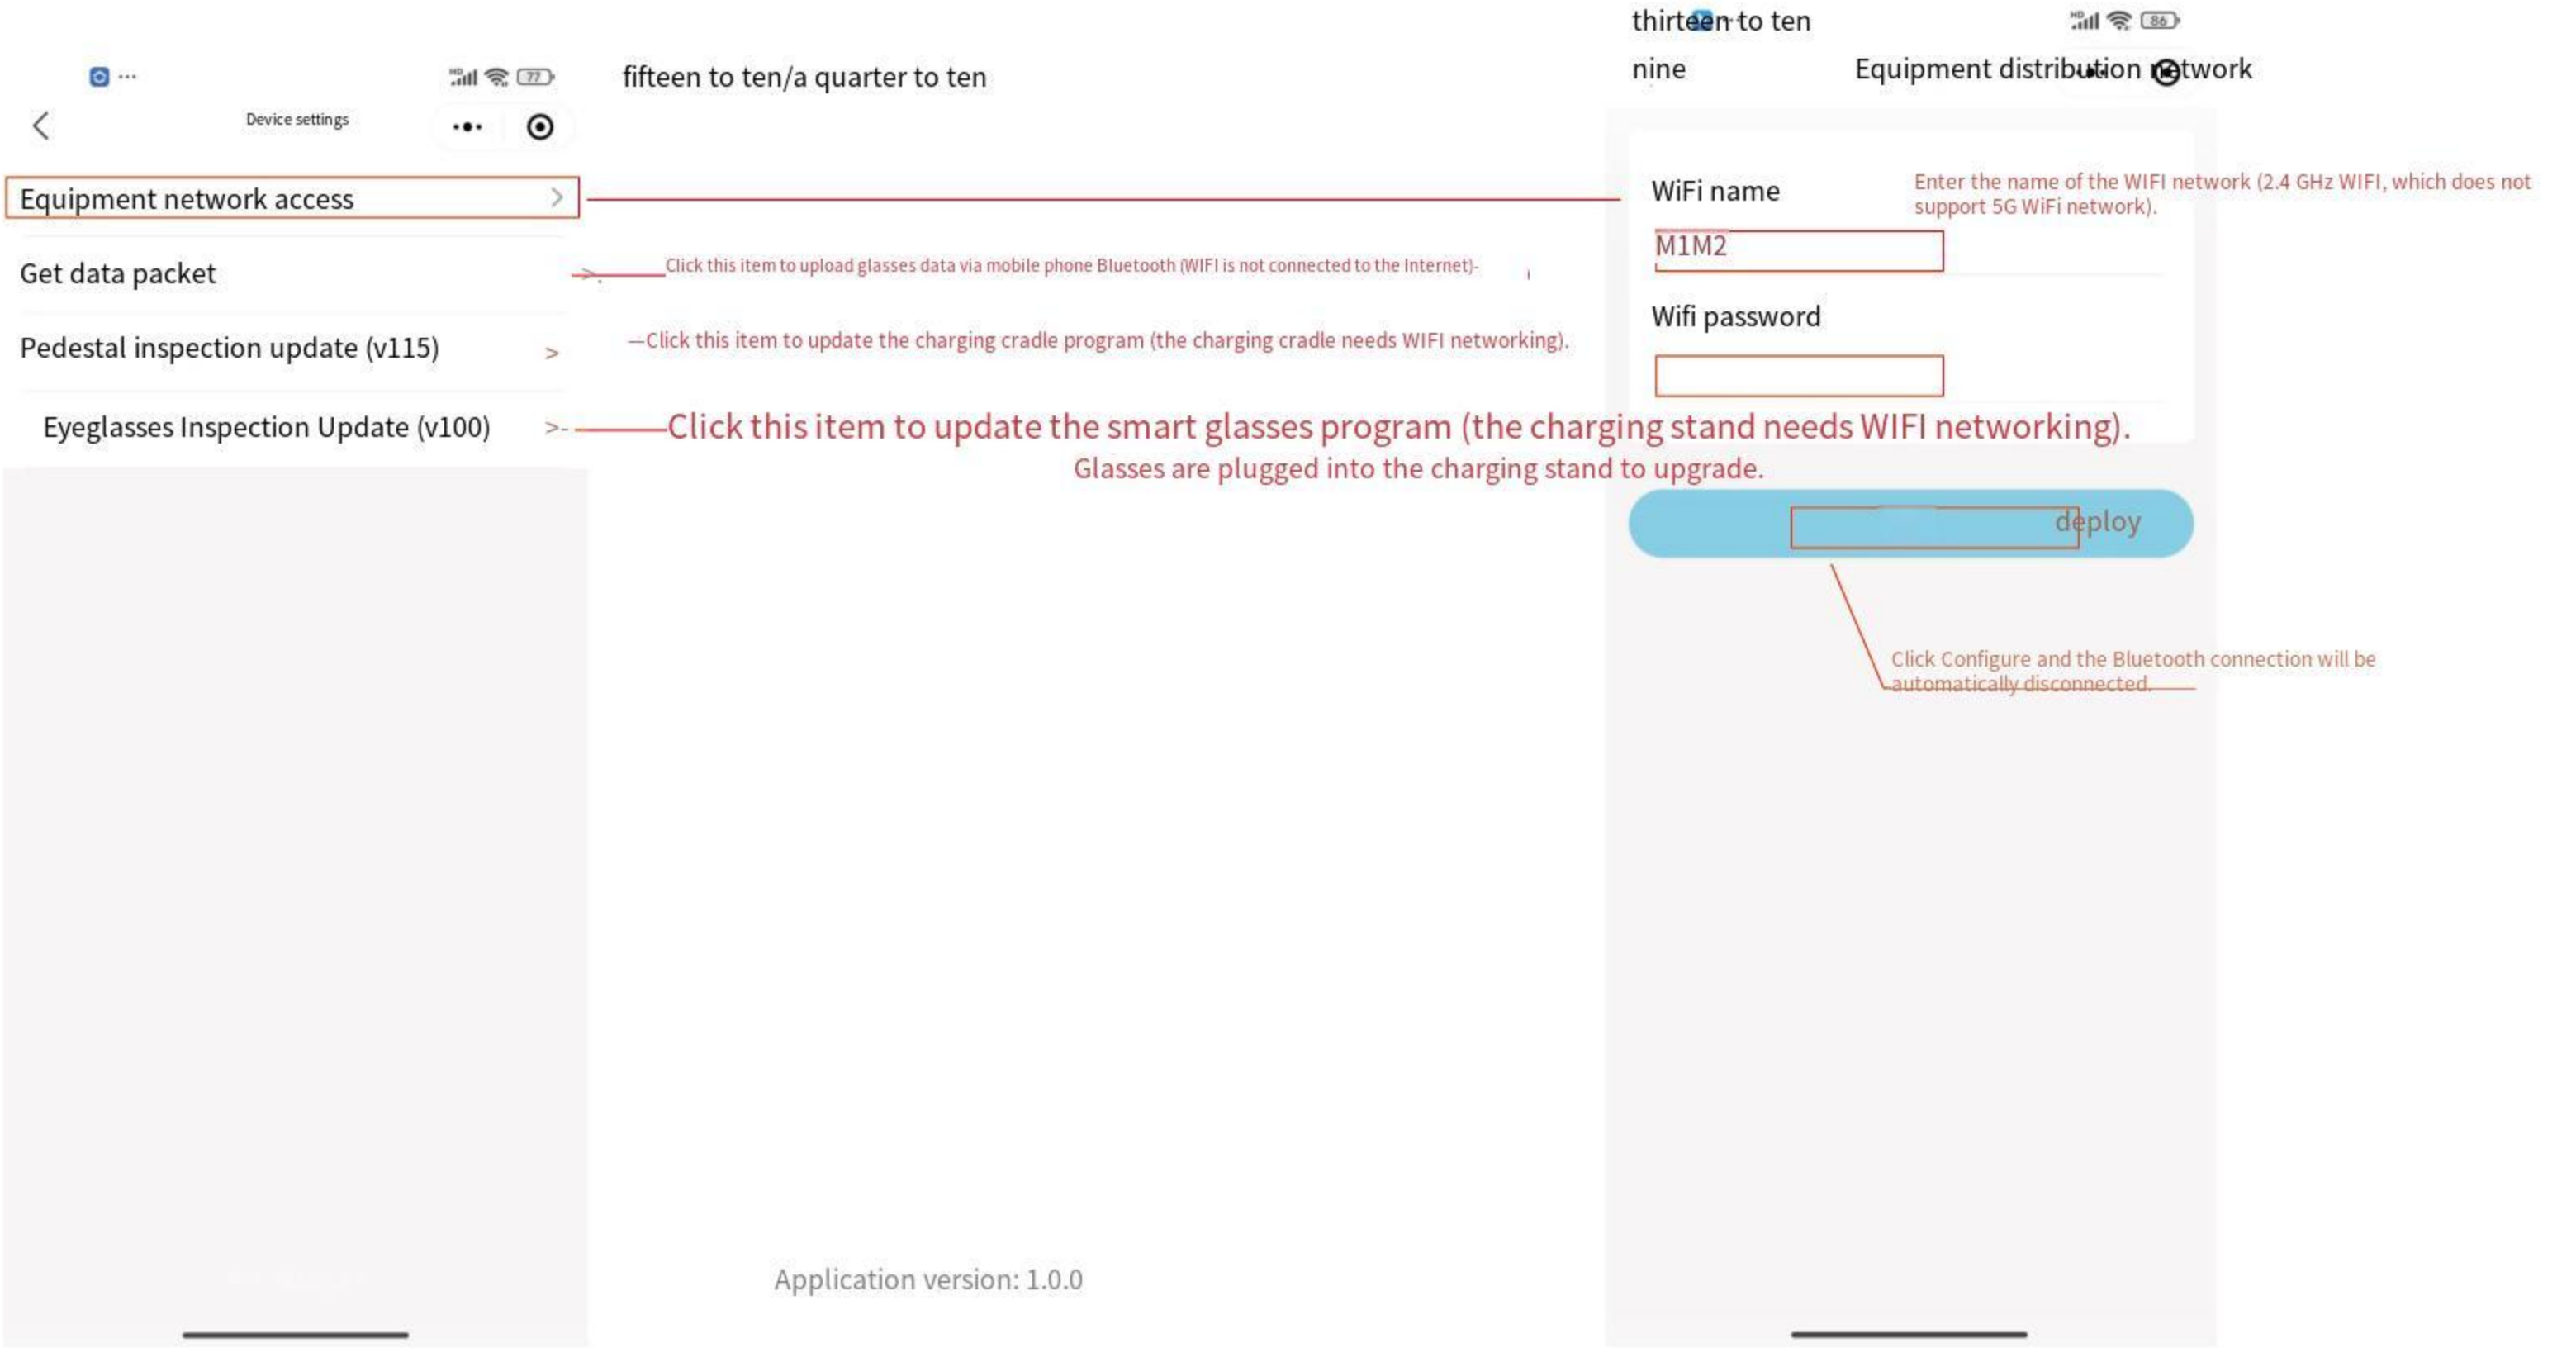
77

Device settings

Equipment network access

Get data packet

Pedestal inspection update (v115)

Eyeglasses Inspection Update (v100)

fifteen to ten/a quarter to ten

Click this item to upload glasses data via mobile phone Bluetooth (WIFI is not connected to the Internet)-

—Click this item to update the charging cradle program (the charging cradle needs WIFI networking).

Click this item to update the smart glasses program (the charging stand needs WIFI networking).

Glasses are plugged into the charging stand to upgrade.

Application version: 1.0.0

thirteen to ten

86

nine

Equipment distribution network

WiFi name

Enter the name of the WIFI network (2.4 GHz WIFI, which does not support 5G WiFi network).

M1M2

Wifi password

deploy

Click Configure and the Bluetooth connection will be automatically disconnected.